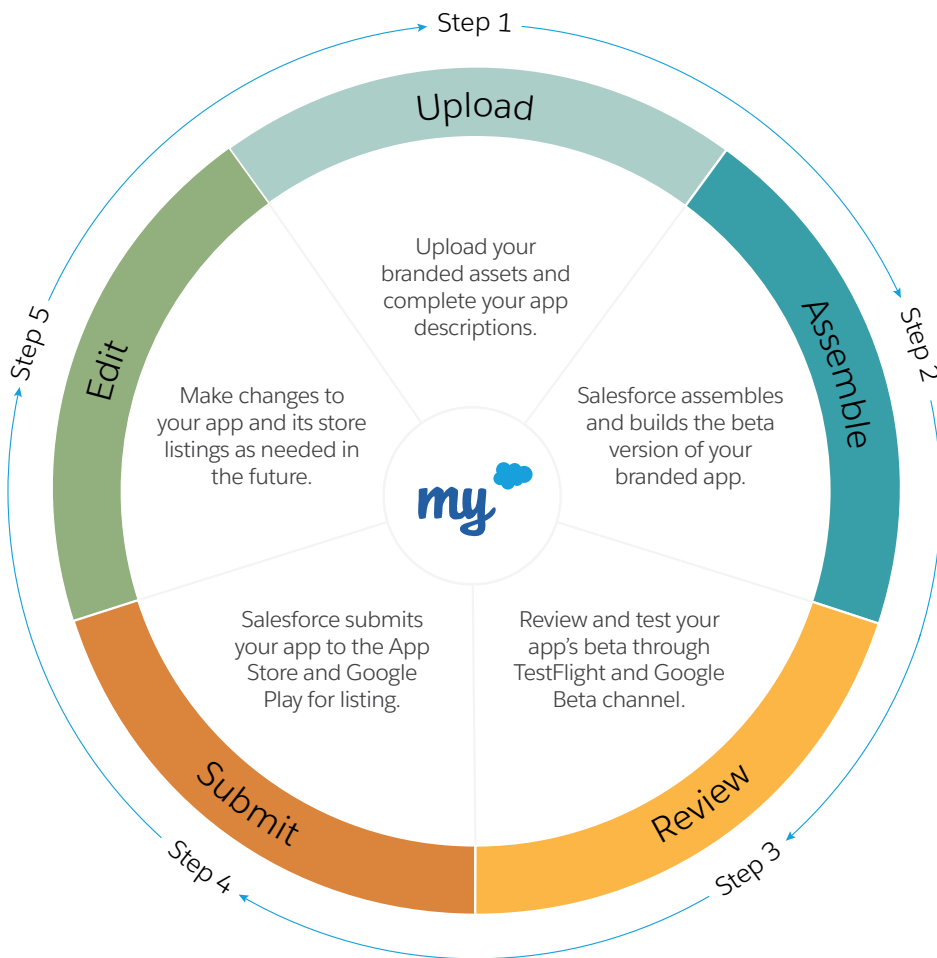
Step 1

Upload

Upload your branded assets and complete your app descriptions.

Step 2

Assemble

Salesforce assembles and builds the beta version of your branded app.

Step 3

Review

Review and test your app's beta through TestFlight and Google Beta channel.

Step 4

Submit

Salesforce submits your app to the App Store and Google Play for listing.

Step 5

Edit

Make changes to your app and its store listings as needed in the future.

my